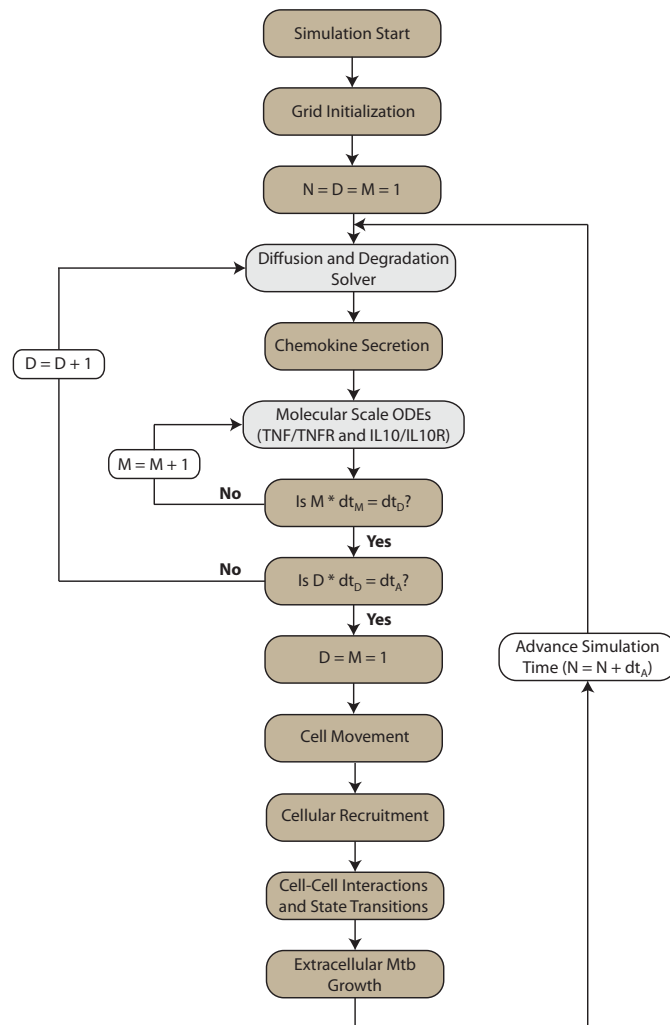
Simulation Start

Grid Initialization

N = D = M = 1

Diffusion and Degradation Solver

D = D + 1

Chemokine Secretion

Molecular Scale ODEs (TNF/TNFR and IL10/IL10R)

M = M + 1

No

Is M * $dt_M = dt_D$?

Yes

No

Is D * $dt_D = dt_A$?

Yes

D = M = 1

Advance Simulation Time (N = N + $dt_A$)

Cell Movement

Cellular Recruitment

Cell-Cell Interactions and State Transitions

Extracellular Mtb Growth